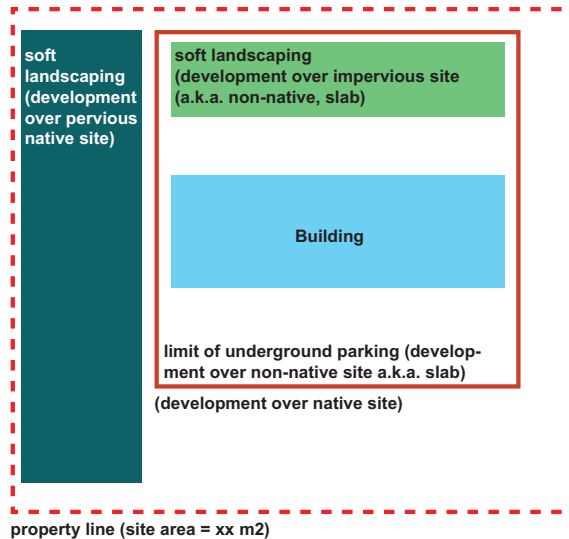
soft landscaping (development over pervious native site)

soft landscaping (development over impervious site (a.k.a. non-native, slab)

Building

limit of underground parking (development over non-native site a.k.a. slab)

(development over native site)

property line (site area = xx m2)